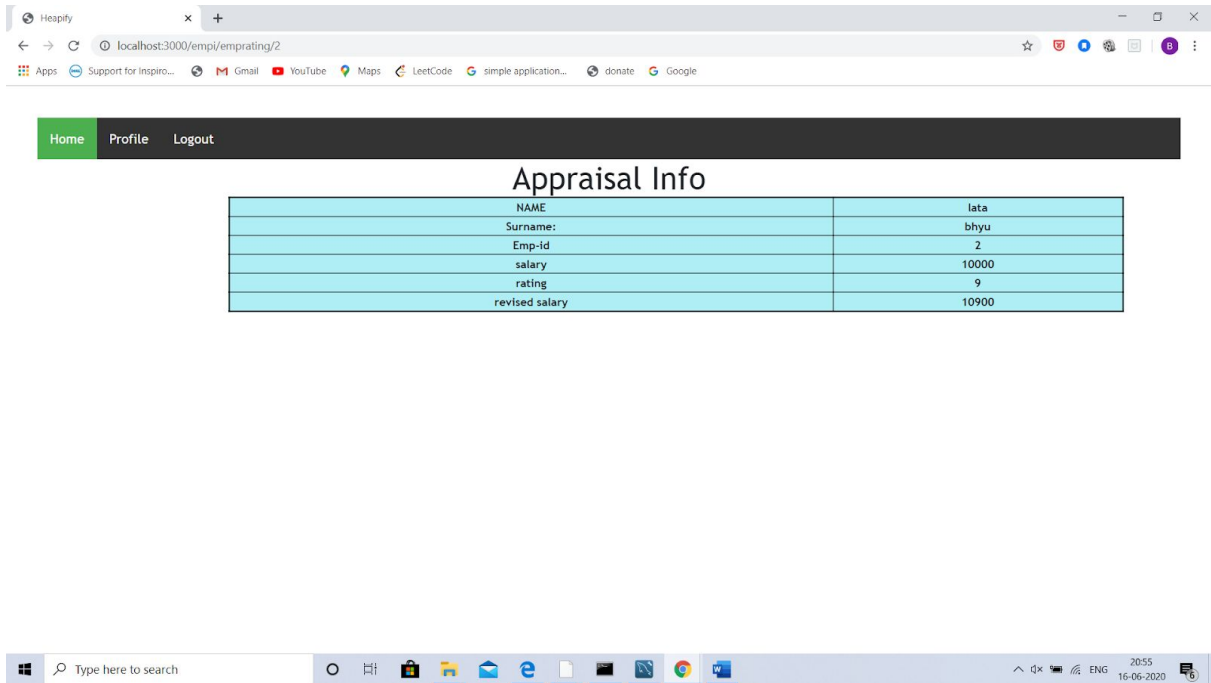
Heapify × +

localhost:3000/empi/emprating/2

Apps Support for Inspiro... Gmail YouTube Maps LeetCode simple application... donate Google

B

Home Profile Logout

Appraisal Info

| NAME | lata |
|---|---|
| Surname: | bhyu |
| Emp-id | 2 |
| salary | 10000 |
| rating | 9 |
| revised salary | 10900 |

Type here to search

ENG 20:55 16-06-2020 6